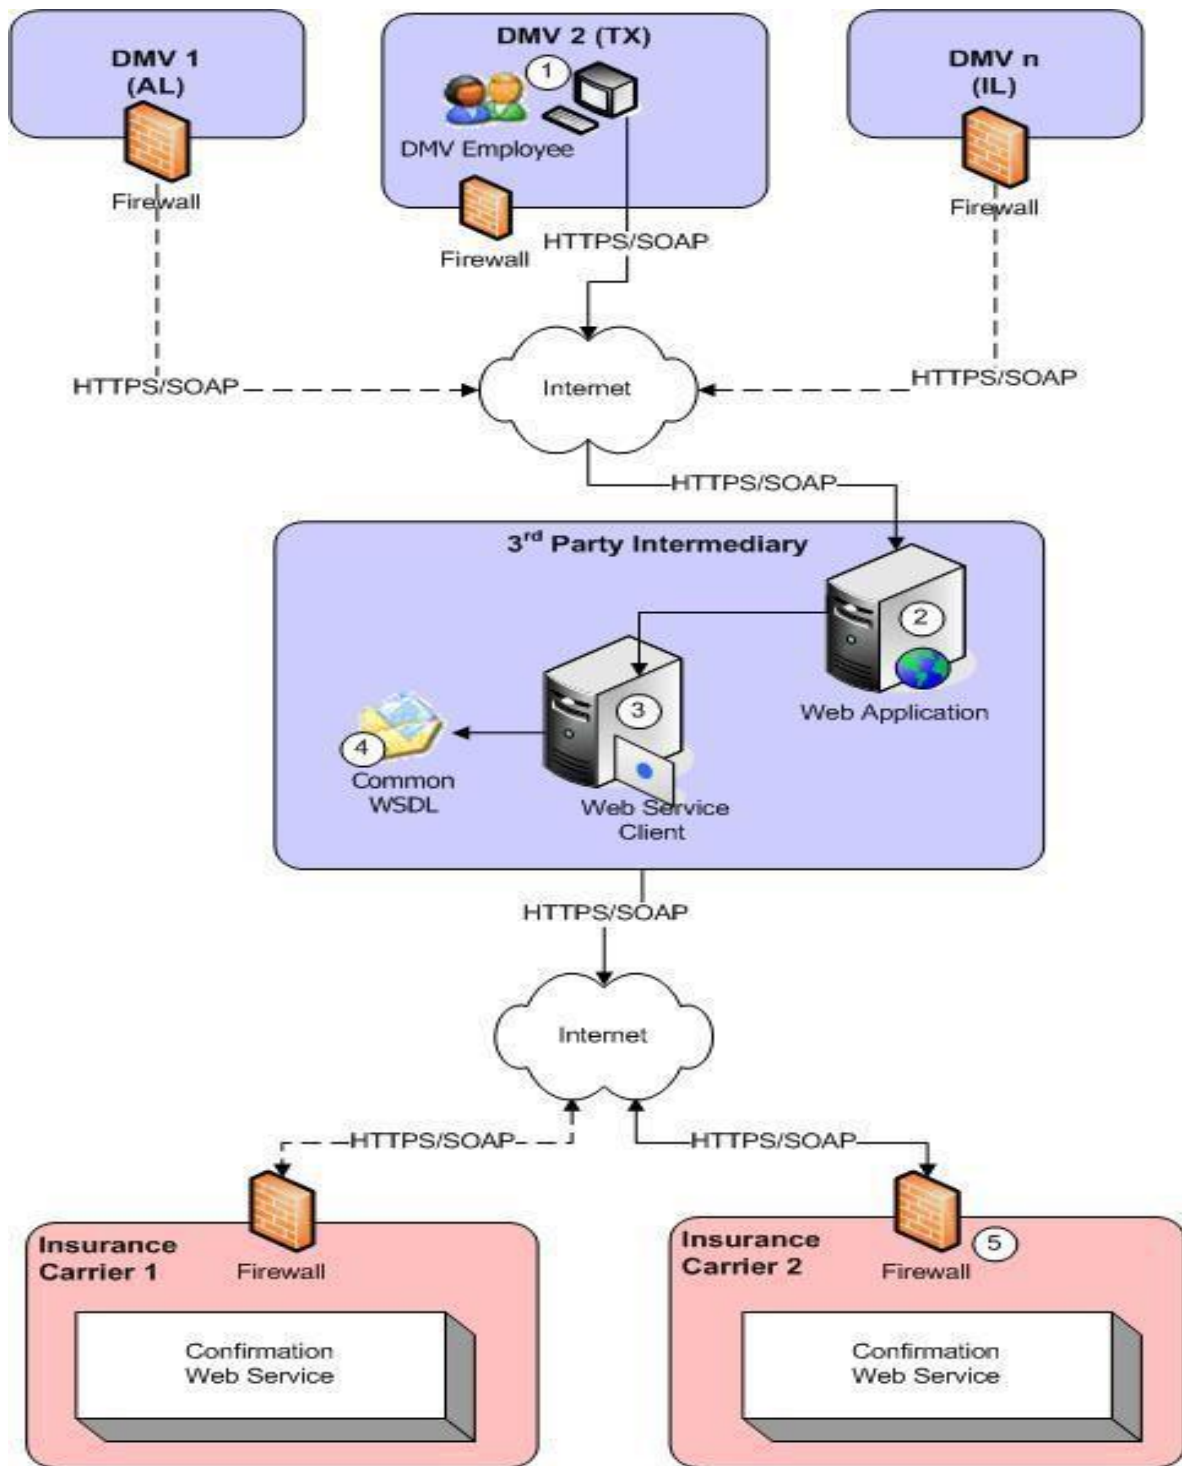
DMV 1
(AL)

Firewall

DMV 2 (TX)

1

DMV Employee

Firewall

HTTPS/SOAP

DMV n
(IL)

Firewall

HTTPS/SOAP

Internet

HTTPS/SOAP

HTTPS/SOAP

$3^{rd}$ Party Intermediary

2

Web Application

3

4

Common WSDL

Web Service Client

HTTPS/SOAP

Internet

HTTPS/SOAP

HTTPS/SOAP

Insurance Carrier 1

Firewall

Confirmation Web Service

Insurance Carrier 2

5

Firewall

Confirmation Web Service